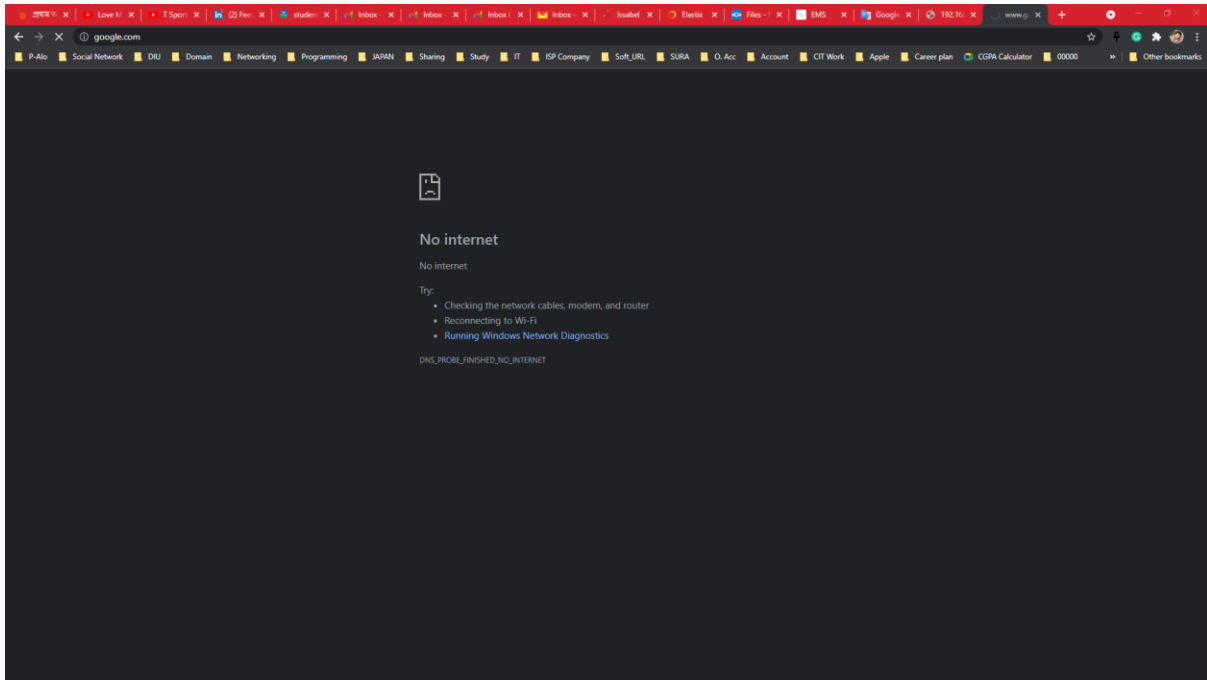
প্রথম আ | Love M | T Sport | (2) Fee | studen | Inbox | Inbox | Inbox | Inbox | Issabel | Elastix | Files | EMS | Googl | 192.16 | www.g

google.com

P-Alo | Social Network | DIU | Domain | Networking | Programming | JAPAN | Sharing | Study | IT | ISP Company | Soft_URL | SURA | O. Acc | Account | CIT Work | Apple | Career plan | CGPA Calculator | 00000 | Other bookmarks

No internet

No internet

Try:

- Checking the network cables, modem, and router
- Reconnecting to Wi-Fi
- Running Windows Network Diagnostics

DNS_PROBE_FINISHED_NO_INTERNET